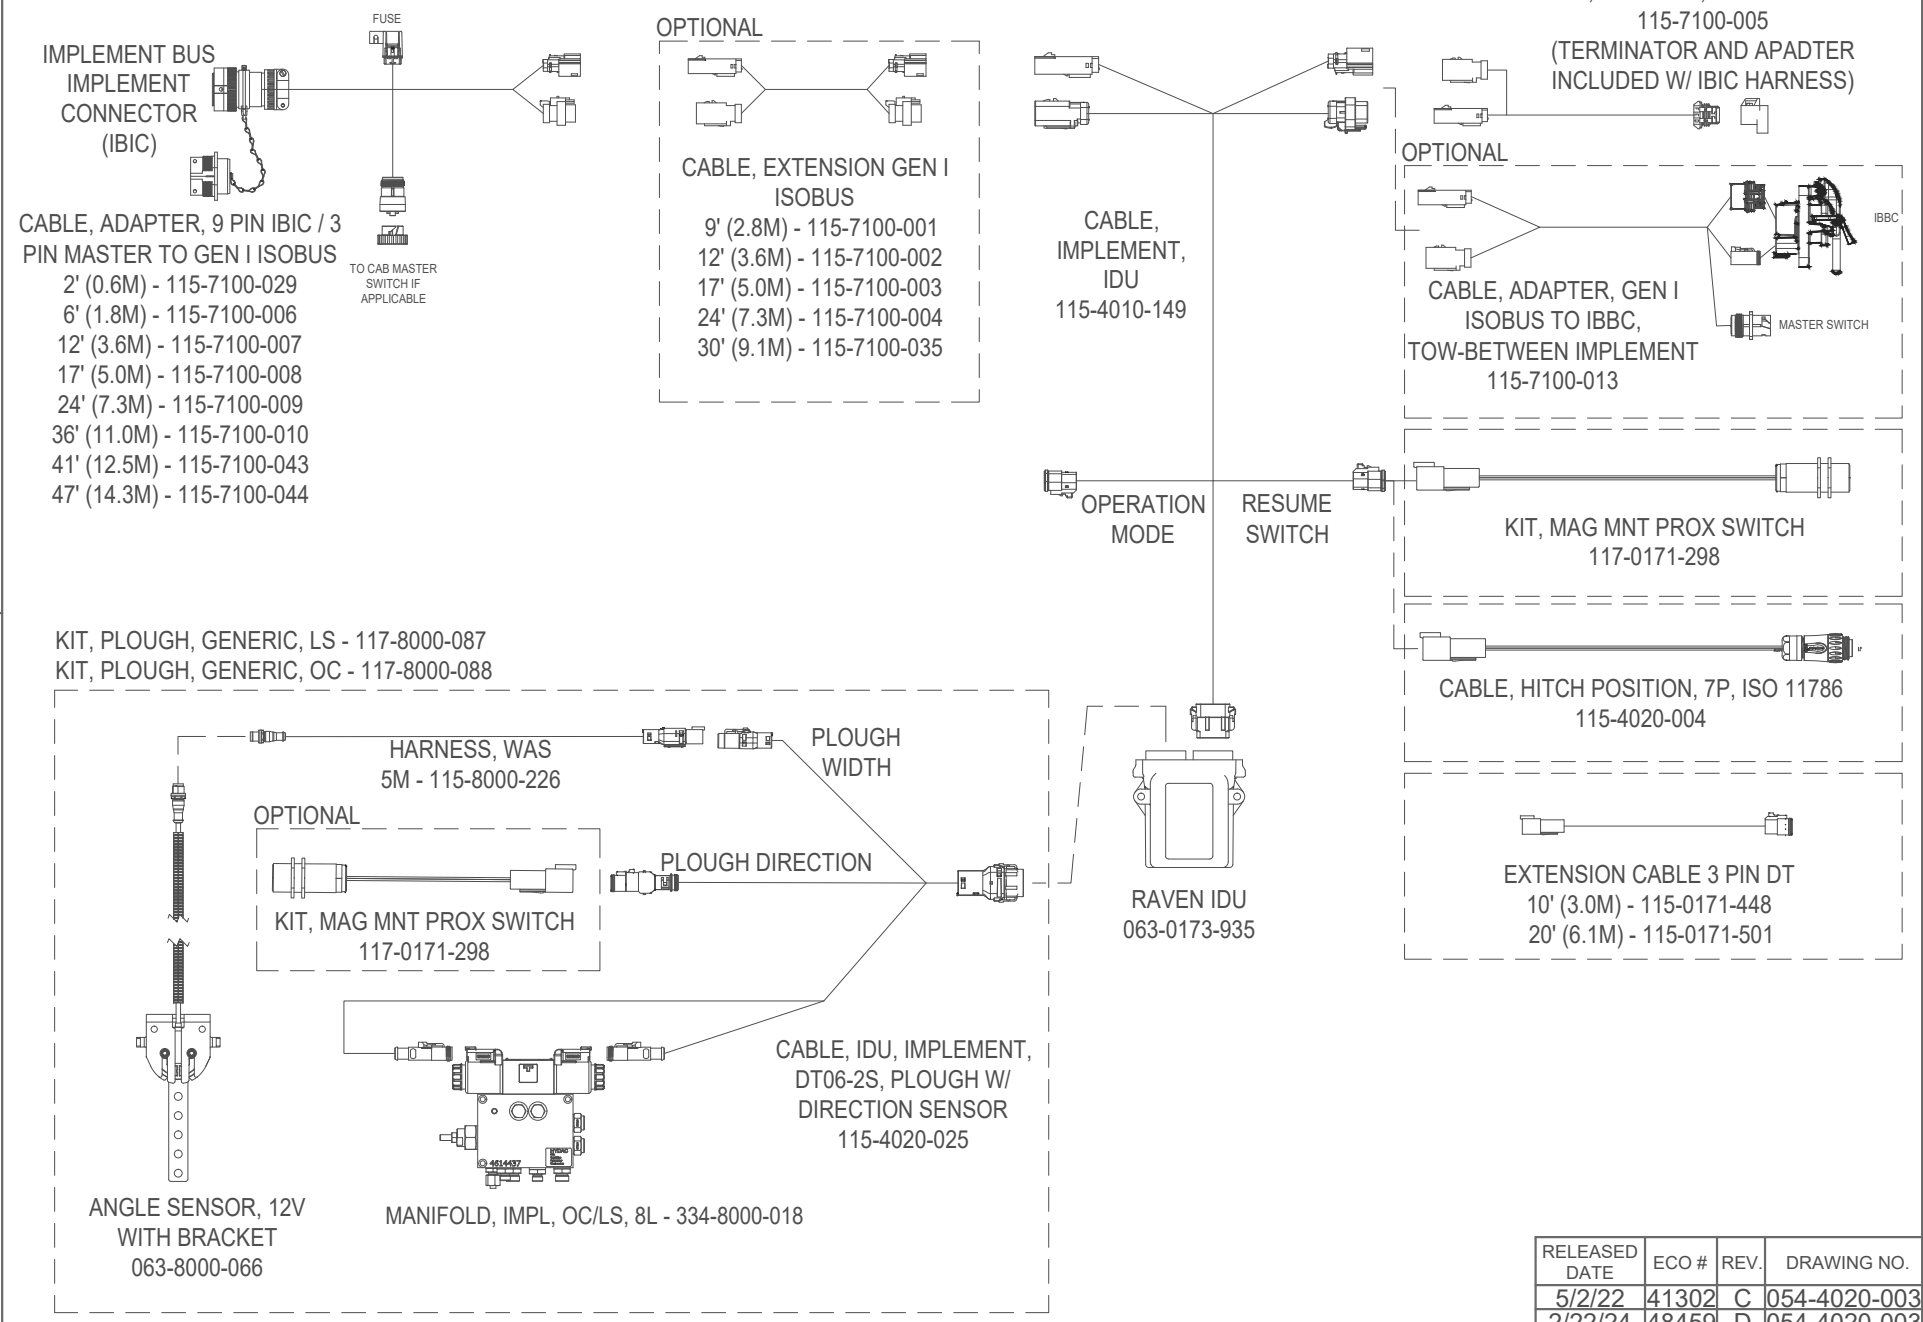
IMPLEMENT BUS IMPLEMENT CONNECTOR (IBIC)

FUSE

CABLE, ADAPTER, 9 PIN IBIC / 3 PIN MASTER TO GEN I ISOBUS
2' (0.6M) - 115-7100-029
6' (1.8M) - 115-7100-006
12' (3.6M) - 115-7100-007
17' (5.0M) - 115-7100-008
24' (7.3M) - 115-7100-009
36' (11.0M) - 115-7100-010
41' (12.5M) - 115-7100-043
47' (14.3M) - 115-7100-044

TO CAB MASTER SWITCH IF APPLICABLE

OPTIONAL

CABLE, EXTENSION GEN I ISOBUS
9' (2.8M) - 115-7100-001
12' (3.6M) - 115-7100-002
17' (5.0M) - 115-7100-003
24' (7.3M) - 115-7100-004
30' (9.1M) - 115-7100-035

CABLE, IMPLEMENT, IDU
115-4010-149

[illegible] 115-7100-005
(TERMINATOR AND APADTER INCLUDED W/ IBIC HARNESS)

OPTIONAL

IBBC

CABLE, ADAPTER, GEN I ISOBUS TO IBBC, TOW-BETWEEN IMPLEMENT
115-7100-013

MASTER SWITCH

OPERATION MODE

RESUME SWITCH

KIT, MAG MNT PROX SWITCH
117-0171-298

CABLE, HITCH POSITION, 7P, ISO 11786
115-4020-004

EXTENSION CABLE 3 PIN DT
10' (3.0M) - 115-0171-448
20' (6.1M) - 115-0171-501

KIT, PLOUGH, GENERIC, LS - 117-8000-087
KIT, PLOUGH, GENERIC, OC - 117-8000-088

HARNESS, WAS
5M - 115-8000-226

PLOUGH WIDTH

OPTIONAL

KIT, MAG MNT PROX SWITCH
117-0171-298

PLOUGH DIRECTION

RAVEN IDU
063-0173-935

CABLE, IDU, IMPLEMENT, DT06-2S, PLOUGH W/ DIRECTION SENSOR
115-4020-025

ANGLE SENSOR, 12V WITH BRACKET
063-8000-066

MANIFOLD, IMPL, OC/LS, 8L - 334-8000-018

| RELEASED DATE | ECO # | REV. | DRAWING NO. |
|---|---|---|---|
| 5/2/22 | 41302 | C | 054-4020-003 |
| 2/22/24 | 48459 | D | 054-4020-003 |